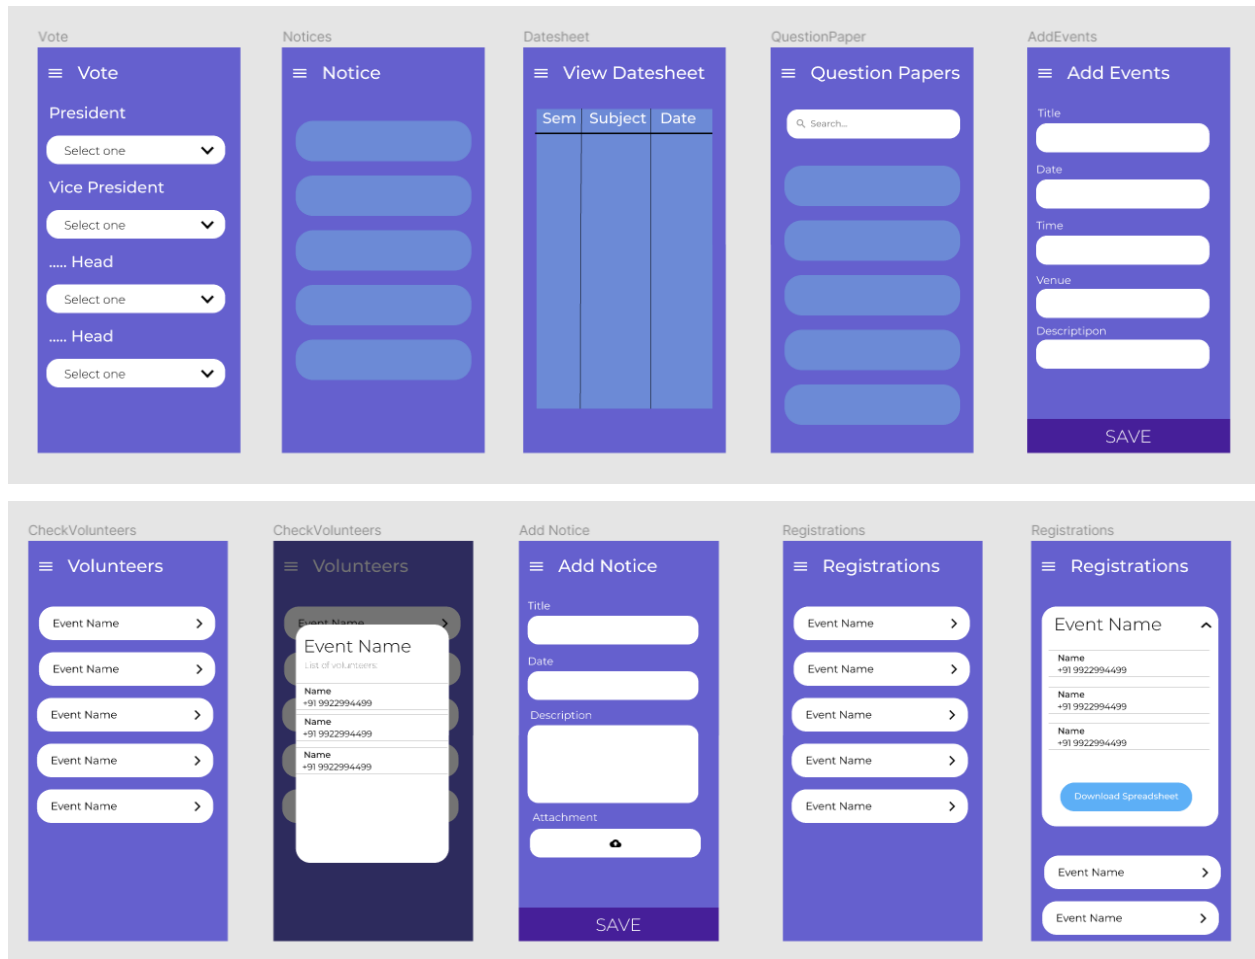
Vote

Vote

President

Select one

Vice President

Select one

..... Head

Select one

..... Head

Select one

Notices

Notice

Datesheet

View Datesheet

| Sem | Subject | Date |
|---|---|---|
| | | |

QuestionPaper

Question Papers

Search...

AddEvents

Add Events

Title

Date

Time

Venue

Descriptipon

SAVE

CheckVolunteers

Volunteers

Event Name

Event Name

Event Name

Event Name

Event Name

CheckVolunteers

Volunteers

Event Name

Event Name

List of volunteers

Name
+91 9922994499

Name
+91 9922994499

Name
+91 9922994499

Add Notice

Add Notice

Title

Date

Description

Attachment

SAVE

Registrations

Registrations

Event Name

Event Name

Event Name

Event Name

Event Name

Registrations

Registrations

Event Name

Name
+91 9922994499

Name
+91 9922994499

Name
+91 9922994499

Download Spreadsheet

Event Name

Event Name